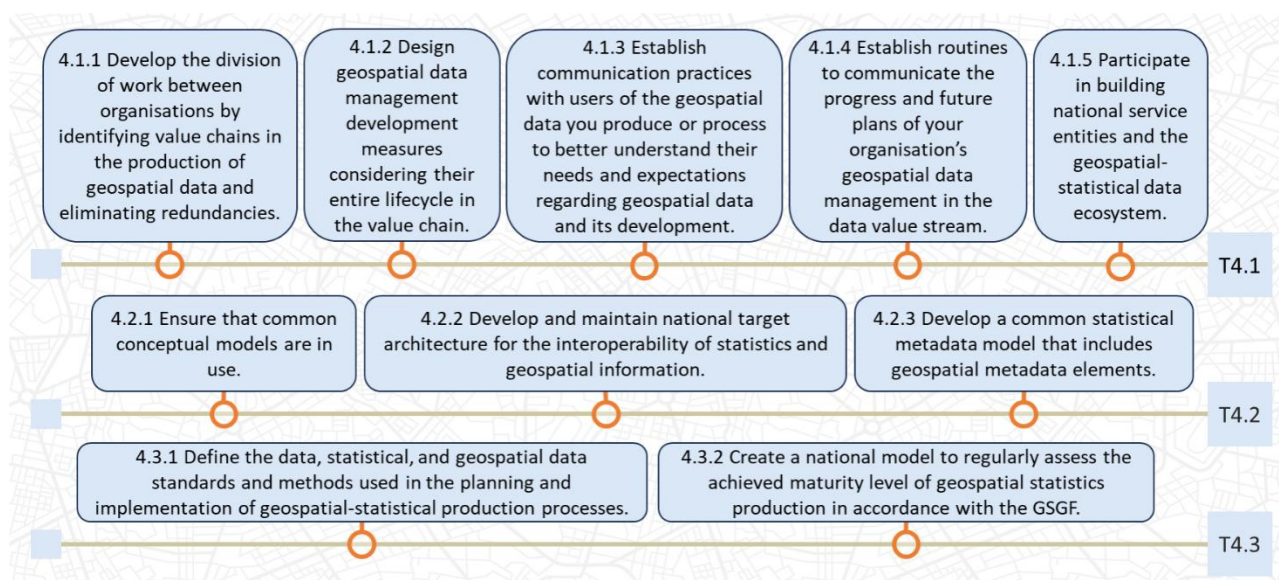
4.1.1 Develop the division of work between organisations by identifying value chains in the production of geospatial data and eliminating redundancies.

4.1.2 Design geospatial data management development measures considering their entire lifecycle in the value chain.

4.1.3 Establish communication practices with users of the geospatial data you produce or process to better understand their needs and expectations regarding geospatial data and its development.

4.1.4 Establish routines to communicate the progress and future plans of your organisation's geospatial data management in the data value stream.

4.1.5 Participate in building national service entities and the geospatial-statistical data ecosystem.

T4.1

4.2.1 Ensure that common conceptual models are in use.

4.2.2 Develop and maintain national target architecture for the interoperability of statistics and geospatial information.

4.2.3 Develop a common statistical metadata model that includes geospatial metadata elements.

T4.2

4.3.1 Define the data, statistical, and geospatial data standards and methods used in the planning and implementation of geospatial-statistical production processes.

4.3.2 Create a national model to regularly assess the achieved maturity level of geospatial statistics production in accordance with the GSGF.

T4.3